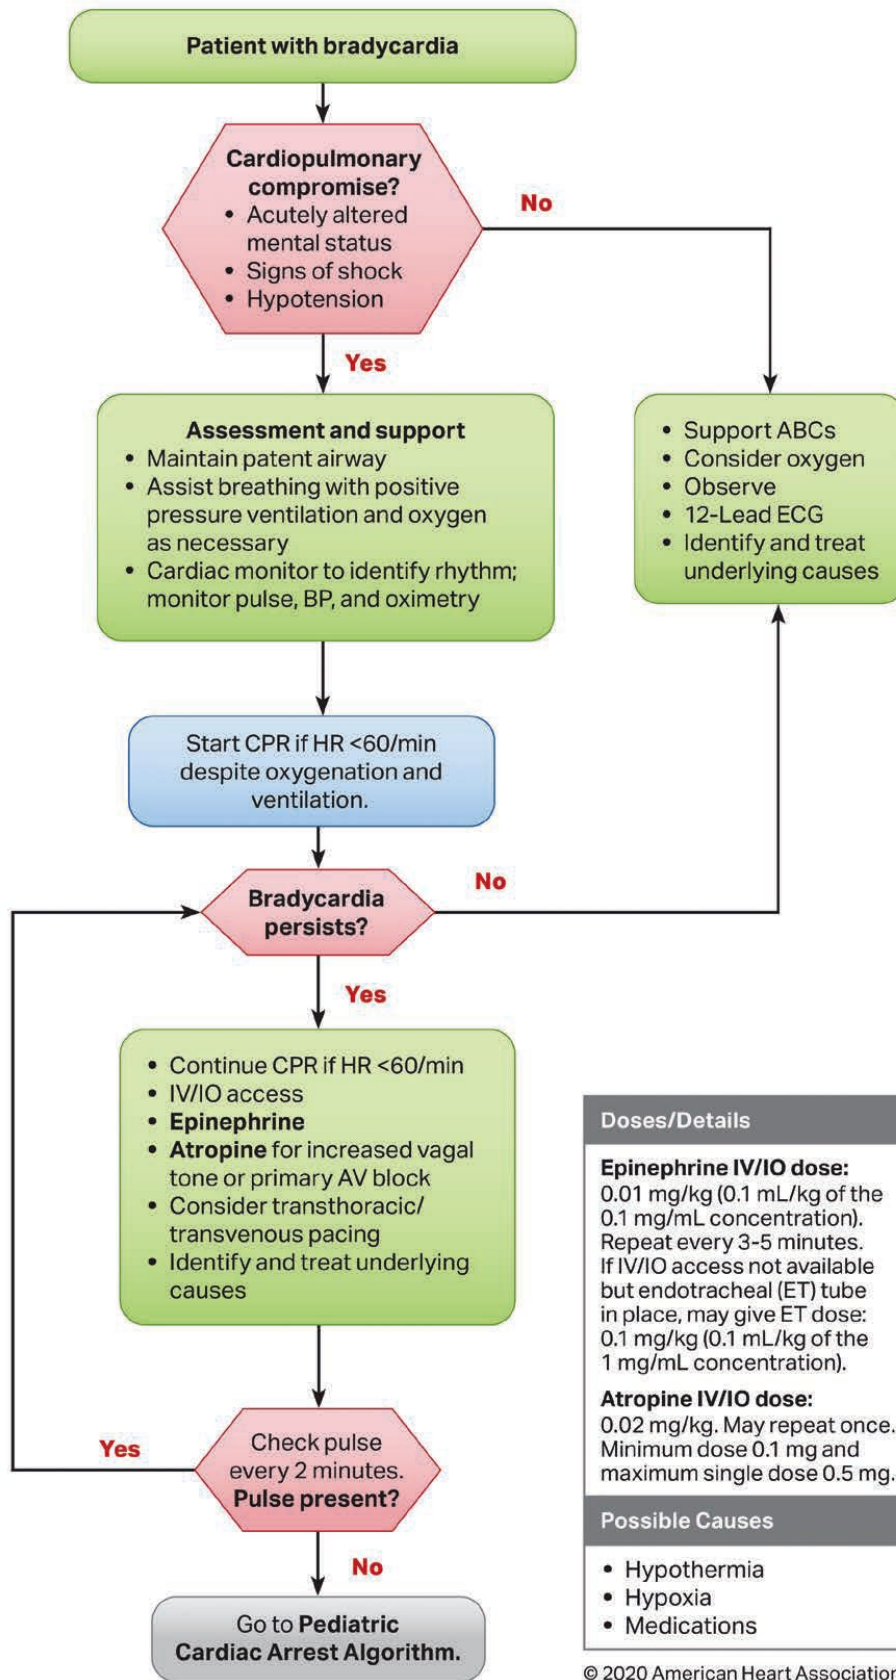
Patient with bradycardia

Cardiopulmonary compromise?
• Acutely altered mental status
• Signs of shock
• Hypotension

No

Yes

Assessment and support
• Maintain patent airway
• Assist breathing with positive pressure ventilation and oxygen as necessary
• Cardiac monitor to identify rhythm; monitor pulse, BP, and oximetry

• Support ABCs
• Consider oxygen
• Observe
• 12-Lead ECG
• Identify and treat underlying causes

Start CPR if HR <60/min despite oxygenation and ventilation.

Bradycardia persists?

No

Yes

• Continue CPR if HR <60/min
• IV/IO access
• Epinephrine
• Atropine for increased vagal tone or primary AV block
• Consider transthoracic/transvenous pacing
• Identify and treat underlying causes

Yes

Check pulse every 2 minutes. Pulse present?

No

Go to Pediatric Cardiac Arrest Algorithm.

Doses/Details

Epinephrine IV/IO dose:
0.01 mg/kg (0.1 mL/kg of the 0.1 mg/mL concentration). Repeat every 3-5 minutes. If IV/IO access not available but endotracheal (ET) tube in place, may give ET dose: 0.1 mg/kg (0.1 mL/kg of the 1 mg/mL concentration).

Atropine IV/IO dose:
0.02 mg/kg. May repeat once. Minimum dose 0.1 mg and maximum single dose 0.5 mg.

Possible Causes

• Hypothermia
• Hypoxia
• Medications

© 2020 American Heart Association